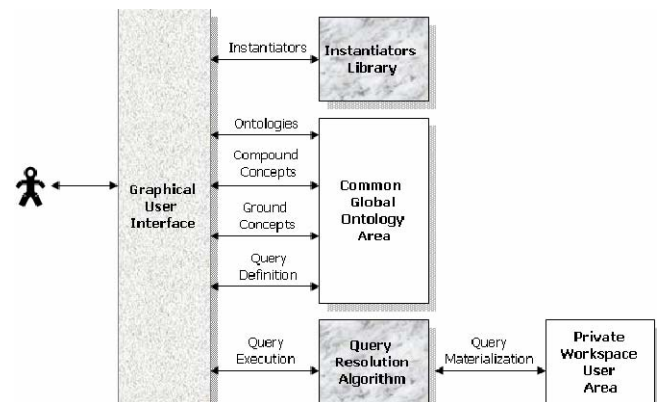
Graphical User Interface

Instantiators

Instantiators Library

Ontologies

Compound Concepts

Ground Concepts

Query Definition

Common Global Ontology Area

Query Execution

Query Resolution Algorithm

Query Materialization

Private Workspace User Area